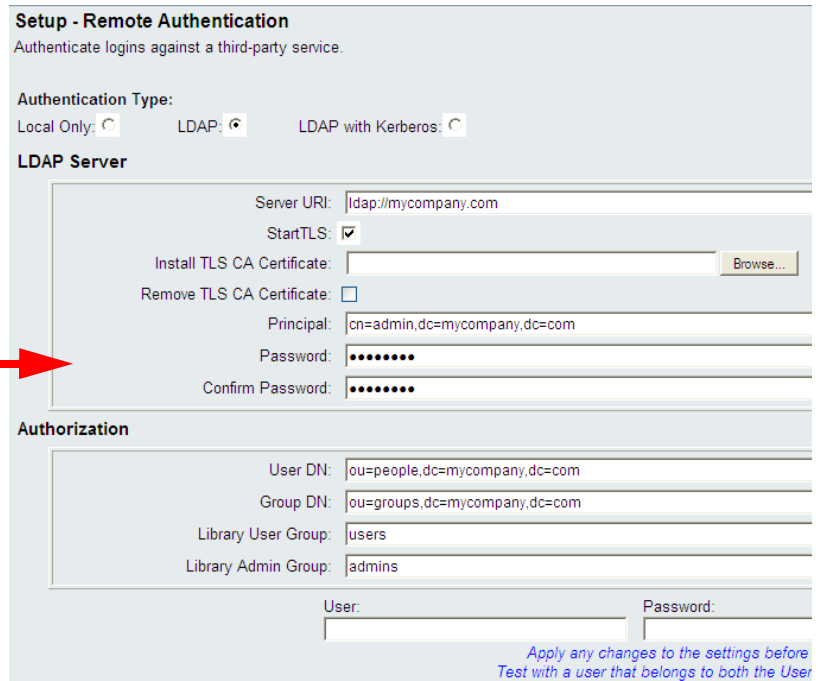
Setup - Remote Authentication
Authenticate logins against a third-party service.

Authentication Type:
Local Only: LDAP: LDAP with Kerberos:

LDAP Server

Server URI: ldap://mycompany.com
StartTLS:
Install TLS CA Certificate: Browse...
Remove TLS CA Certificate:
Principal: cn=admin,dc=mycompany,dc=com
Password: ••••••••
Confirm Password: ••••••••

Authorization

User DN: ou=people,dc=mycompany,dc=com
Group DN: ou=groups,dc=mycompany,dc=com
Library User Group: users
Library Admin Group: admins

User: Password:

Apply any changes to the settings before
Test with a user that belongs to both the User